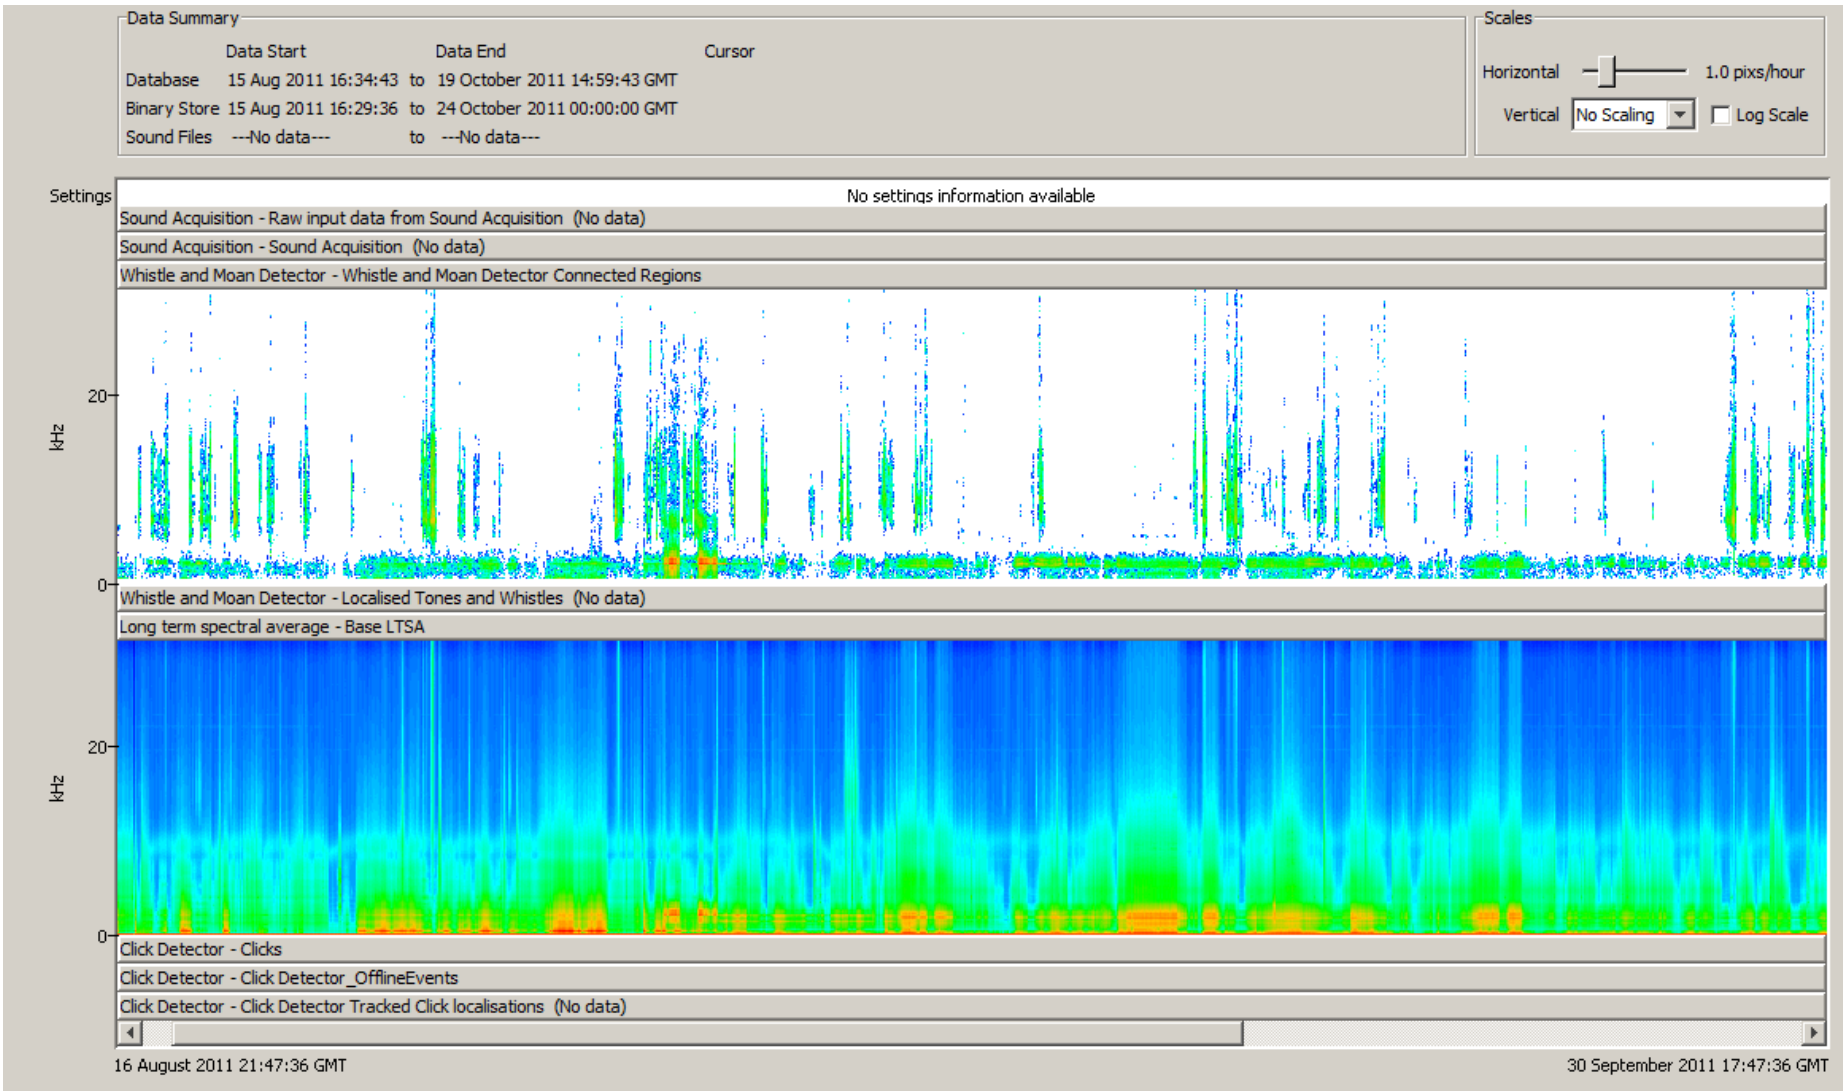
Data Summary

| | Data Start | | Data End | Cursor |
|---|---|---|---|---|
| Database | 15 Aug 2011 16:34:43 | to | 19 October 2011 14:59:43 GMT | |
| Binary Store | 15 Aug 2011 16:29:36 | to | 24 October 2011 00:00:00 GMT | |
| Sound Files | ---No data--- | to | ---No data--- | |

Scales

Horizontal 1.0 pixs/hour

Vertical No Scaling Log Scale

Settings

No settings information available

Sound Acquisition - Raw input data from Sound Acquisition (No data)

Sound Acquisition - Sound Acquisition (No data)

Whistle and Moan Detector - Whistle and Moan Detector Connected Regions

20

kHz

0

Whistle and Moan Detector - Localised Tones and Whistles (No data)

Long term spectral average - Base LTSA

20

kHz

0

Click Detector - Clicks

Click Detector - Click Detector_OfflineEvents

Click Detector - Click Detector Tracked Click localisations (No data)

16 August 2011 21:47:36 GMT

30 September 2011 17:47:36 GMT